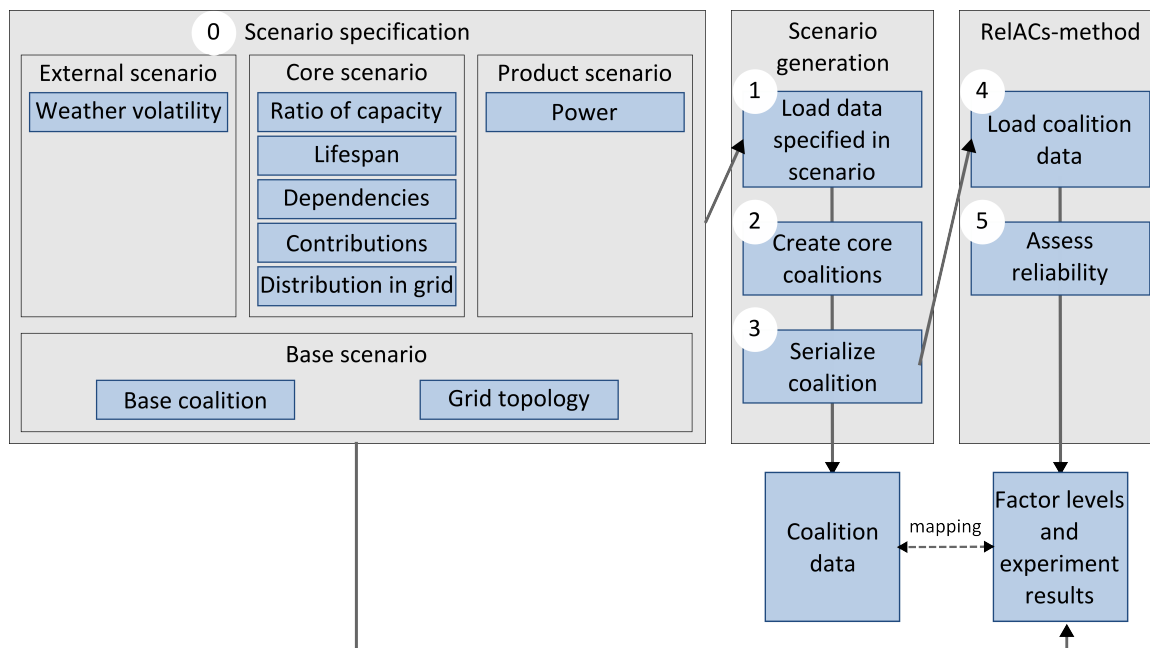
0 Scenario specification

External scenario
Weather volatility

Core scenario
Ratio of capacity
Lifespan
Dependencies
Contributions
Distribution in grid

Product scenario
Power

Base scenario
Base coalition
Grid topology

Scenario generation
1 Load data specified in scenario
2 Create core coalitions
3 Serialize coalition

RelACs-method
4 Load coalition data
5 Assess reliability

Coalition data
mapping
Factor levels and experiment results